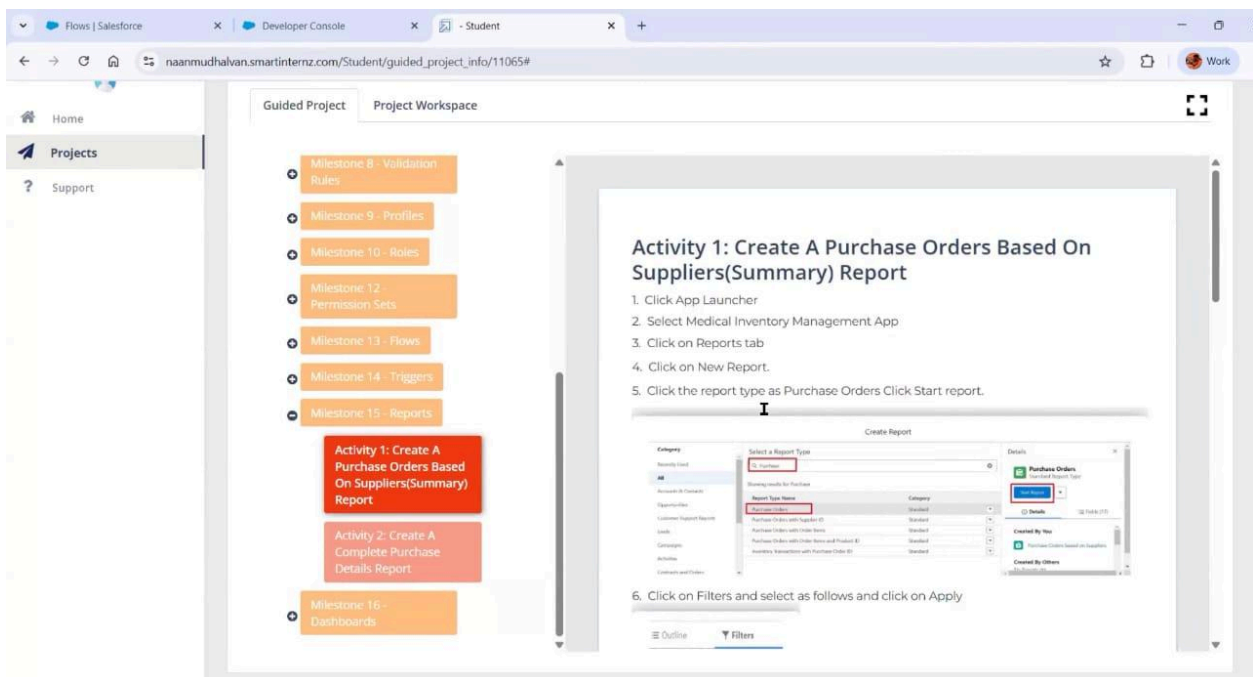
Flows | Salesforce
Developer Console
- Student
naanmudhalvan.smartinternz.com/Student/guided_project_info/11065#
Work

Home
Projects
Support

Guided Project
Project Workspace

Milestone 8 - Validation Rules
Milestone 9 - Profiles
Milestone 10 - Roles
Milestone 12 - Permission Sets
Milestone 13 - Flows
Milestone 14 - Triggers
Milestone 15 - Reports
Activity 1: Create A Purchase Orders Based On Suppliers(Summary) Report
Activity 2: Create A Complete Purchase Details Report
Milestone 16 - Dashboards

Activity 1: Create A Purchase Orders Based On Suppliers(Summary) Report

1. Click App Launcher
2. Select Medical Inventory Management App
3. Click on Reports tab
4. Click on New Report.
5. Click the report type as Purchase Orders Click Start report.

Create Report
Category
Select a Report Type
Purchase
Recently Used
All
Accounts & Contacts
Opportunities
Customer Support Reports
Leads
Campaigns
Activities
Contracts and Orders
Showing results for Purchase
Report Type Name
Category
Purchase Orders
Standard
Purchase Orders with Supplier ID
Purchase Orders with Order Items
Purchase Orders with Order Items and Product ID
Inventory Transactions with Purchase Order ID
Details
Purchase Orders
Standard Report Type
Start Report
Details
Created By You
Purchase Orders based on Suppliers
Created By Others

6. Click on Filters and select as follows and click on Apply

Outline
Filters